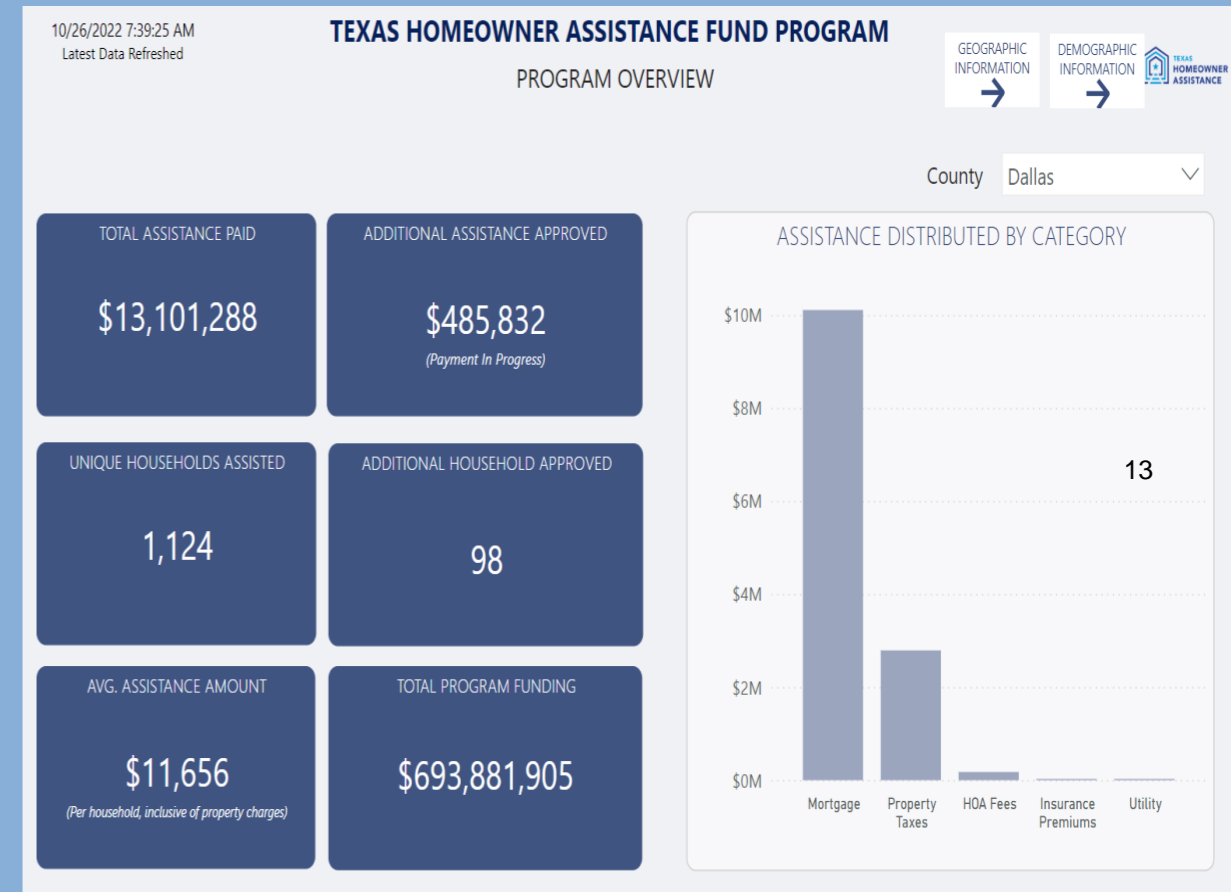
10/26/2022 7:39:25 AM
Latest Data Refreshed

TEXAS HOMEOWNER ASSISTANCE FUND PROGRAM

PROGRAM OVERVIEW

GEOGRAPHIC INFORMATION

DEMOGRAPHIC INFORMATION

TEXAS HOMEOWNER ASSISTANCE

County Dallas

TOTAL ASSISTANCE PAID

$13,101,288

ADDITIONAL ASSISTANCE APPROVED

$485,832

(Payment In Progress)

UNIQUE HOUSEHOLDS ASSISTED

1,124

ADDITIONAL HOUSEHOLD APPROVED

98

AVG. ASSISTANCE AMOUNT

$11,656

(Per household, inclusive of property charges)

TOTAL PROGRAM FUNDING

$693,881,905

ASSISTANCE DISTRIBUTED BY CATEGORY

$10M
$8M
$6M
$4M
$2M
$0M

Mortgage
Property Taxes
HOA Fees
Insurance Premiums
Utility

13